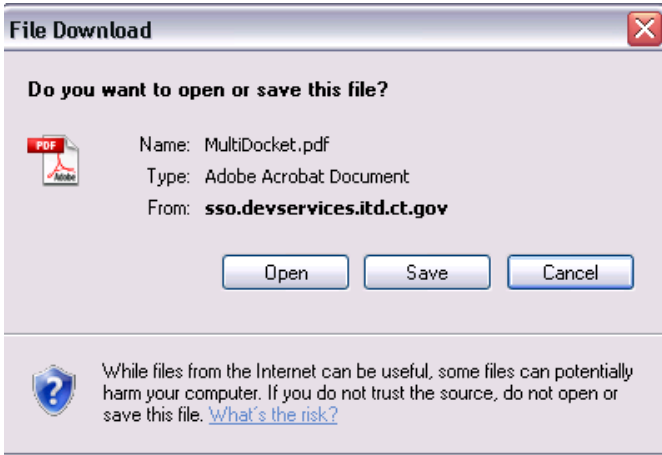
File Download

Do you want to open or save this file?

PDF
Adobe

Name: MultiDocket.pdf
Type: Adobe Acrobat Document
From: sso.devservices.itd.ct.gov

Open
Save
Cancel

While files from the Internet can be useful, some files can potentially harm your computer. If you do not trust the source, do not open or save this file. What's the risk?